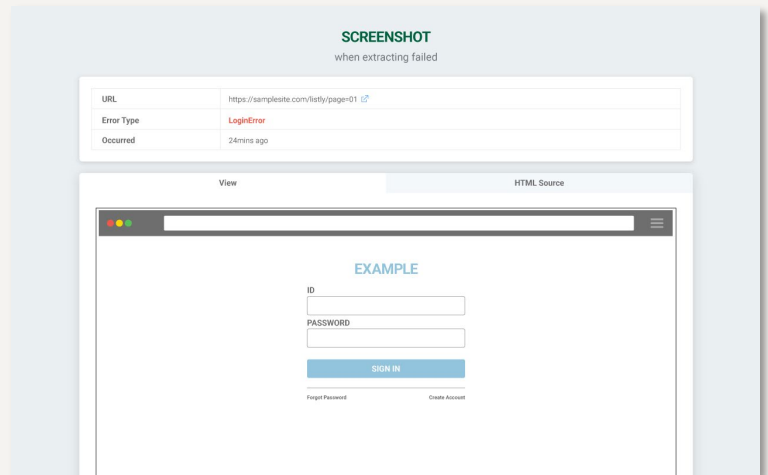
SCREENSHOT
when extracting failed

| URL | https://samplesite.com/listly/page=01 |
|---|---|
| Error Type | LoginError |
| Occurred | 24mins ago |

View

HTML Source

EXAMPLE

ID

PASSWORD

SIGN IN

Forgot Password

Create Account